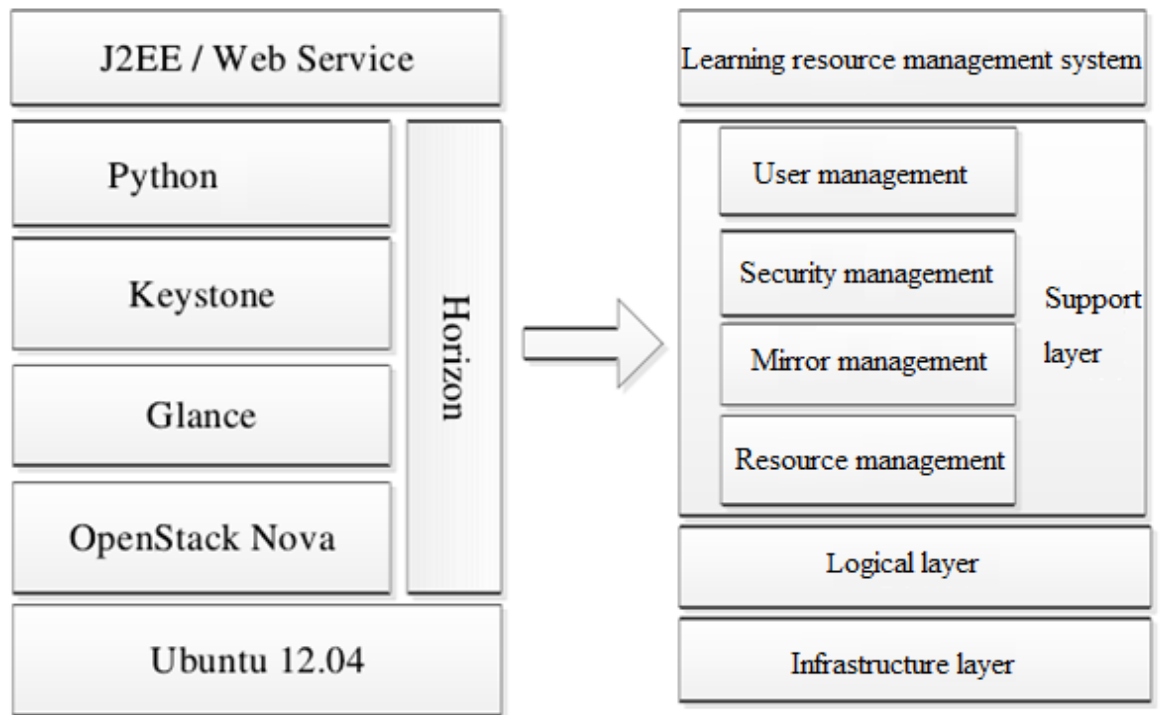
J2EE / Web Service

Python

Keystone

Glance

OpenStack Nova

Horizon

Ubuntu 12.04

Learning resource management system

User management

Security management

Mirror management

Resource management

Support layer

Logical layer

Infrastructure layer